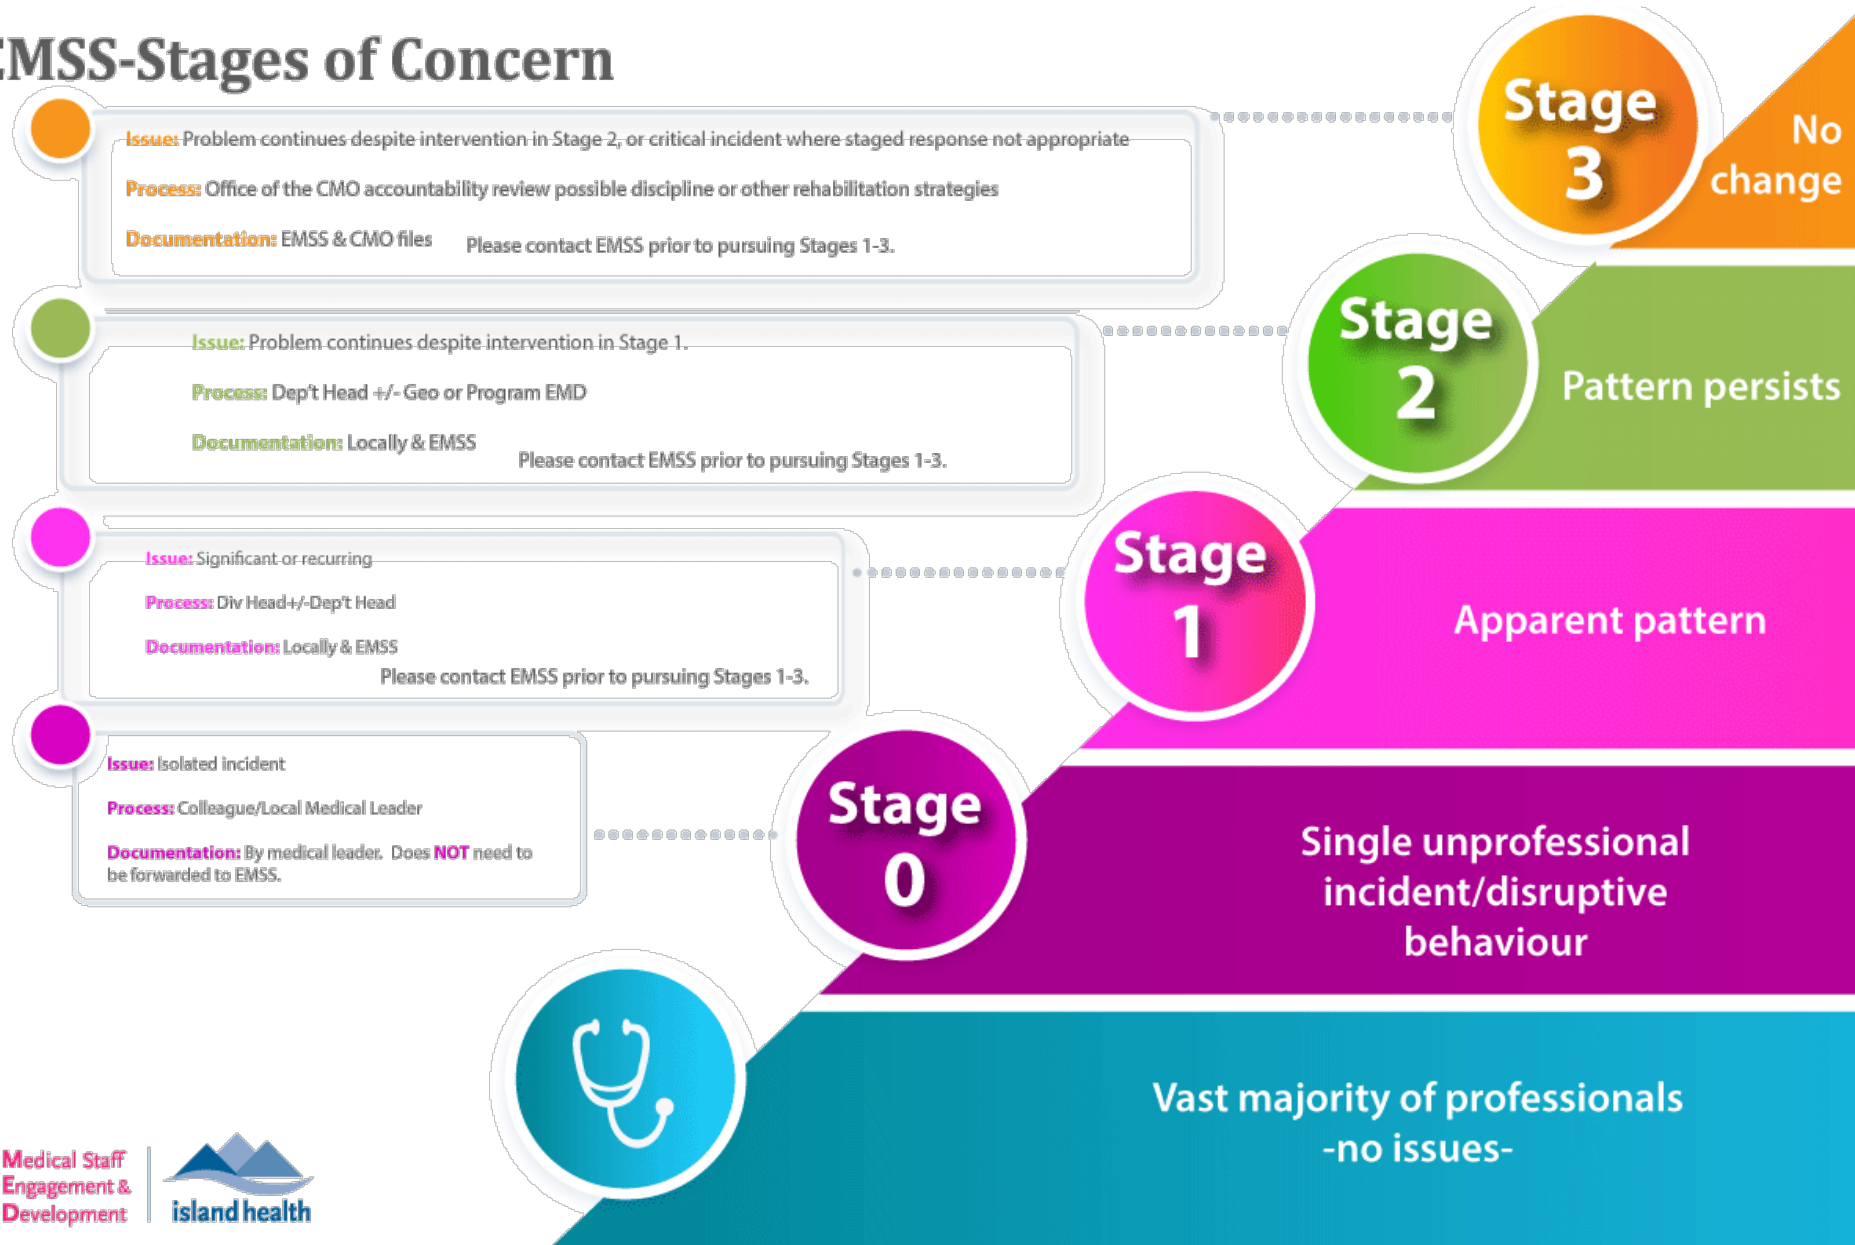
MSS-Stages of Concern

Issue: Problem continues despite intervention in Stage 2, or critical incident where staged response not appropriate

Process: Office of the CMO accountability review possible discipline or other rehabilitation strategies

Documentation: EMSS & CMO files

Please contact EMSS prior to pursuing Stages 1-3.

Stage 3

No change

Issue: Problem continues despite intervention in Stage 1.

Process: Dep't Head +/- Geo or Program EMD

Documentation: Locally & EMSS

Please contact EMSS prior to pursuing Stages 1-3.

Stage 2

Pattern persists

Issue: Significant or recurring

Process: Div Head+/-Dep't Head

Documentation: Locally & EMSS

Please contact EMSS prior to pursuing Stages 1-3.

Stage 1

Apparent pattern

Issue: Isolated incident

Process: Colleague/Local Medical Leader

Documentation: By medical leader. Does NOT need to be forwarded to EMSS.

Stage 0

Single unprofessional incident/disruptive behaviour

Vast majority of professionals -no issues-

Medical Staff Engagement & Development

island health